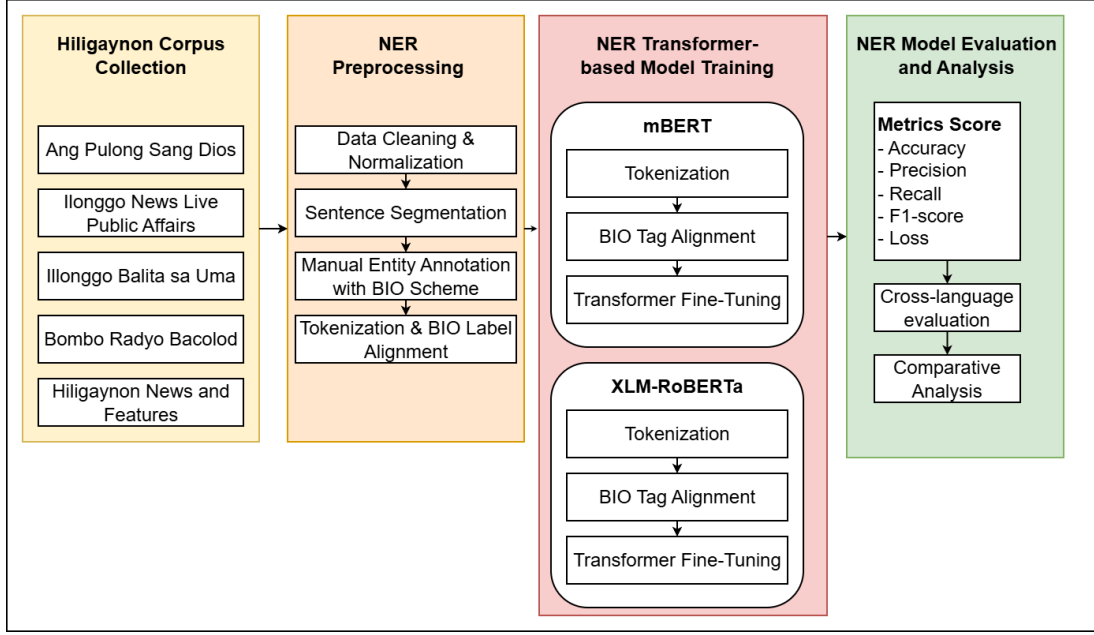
Hiligaynon Corpus Collection

Ang Pulong Sang Dios

Ilonggo News Live Public Affairs

Illonggo Balita sa Uma

Bombo Radyo Bacolod

Hiligaynon News and Features

NER Preprocessing

Data Cleaning & Normalization

Sentence Segmentation

Manual Entity Annotation with BIO Scheme

Tokenization & BIO Label Alignment

NER Transformer-based Model Training

mBERT

Tokenization

BIO Tag Alignment

Transformer Fine-Tuning

XLM-RoBERTa

Tokenization

BIO Tag Alignment

Transformer Fine-Tuning

NER Model Evaluation and Analysis

Metrics Score
- Accuracy
- Precision
- Recall
- F1-score
- Loss

Cross-language evaluation

Comparative Analysis